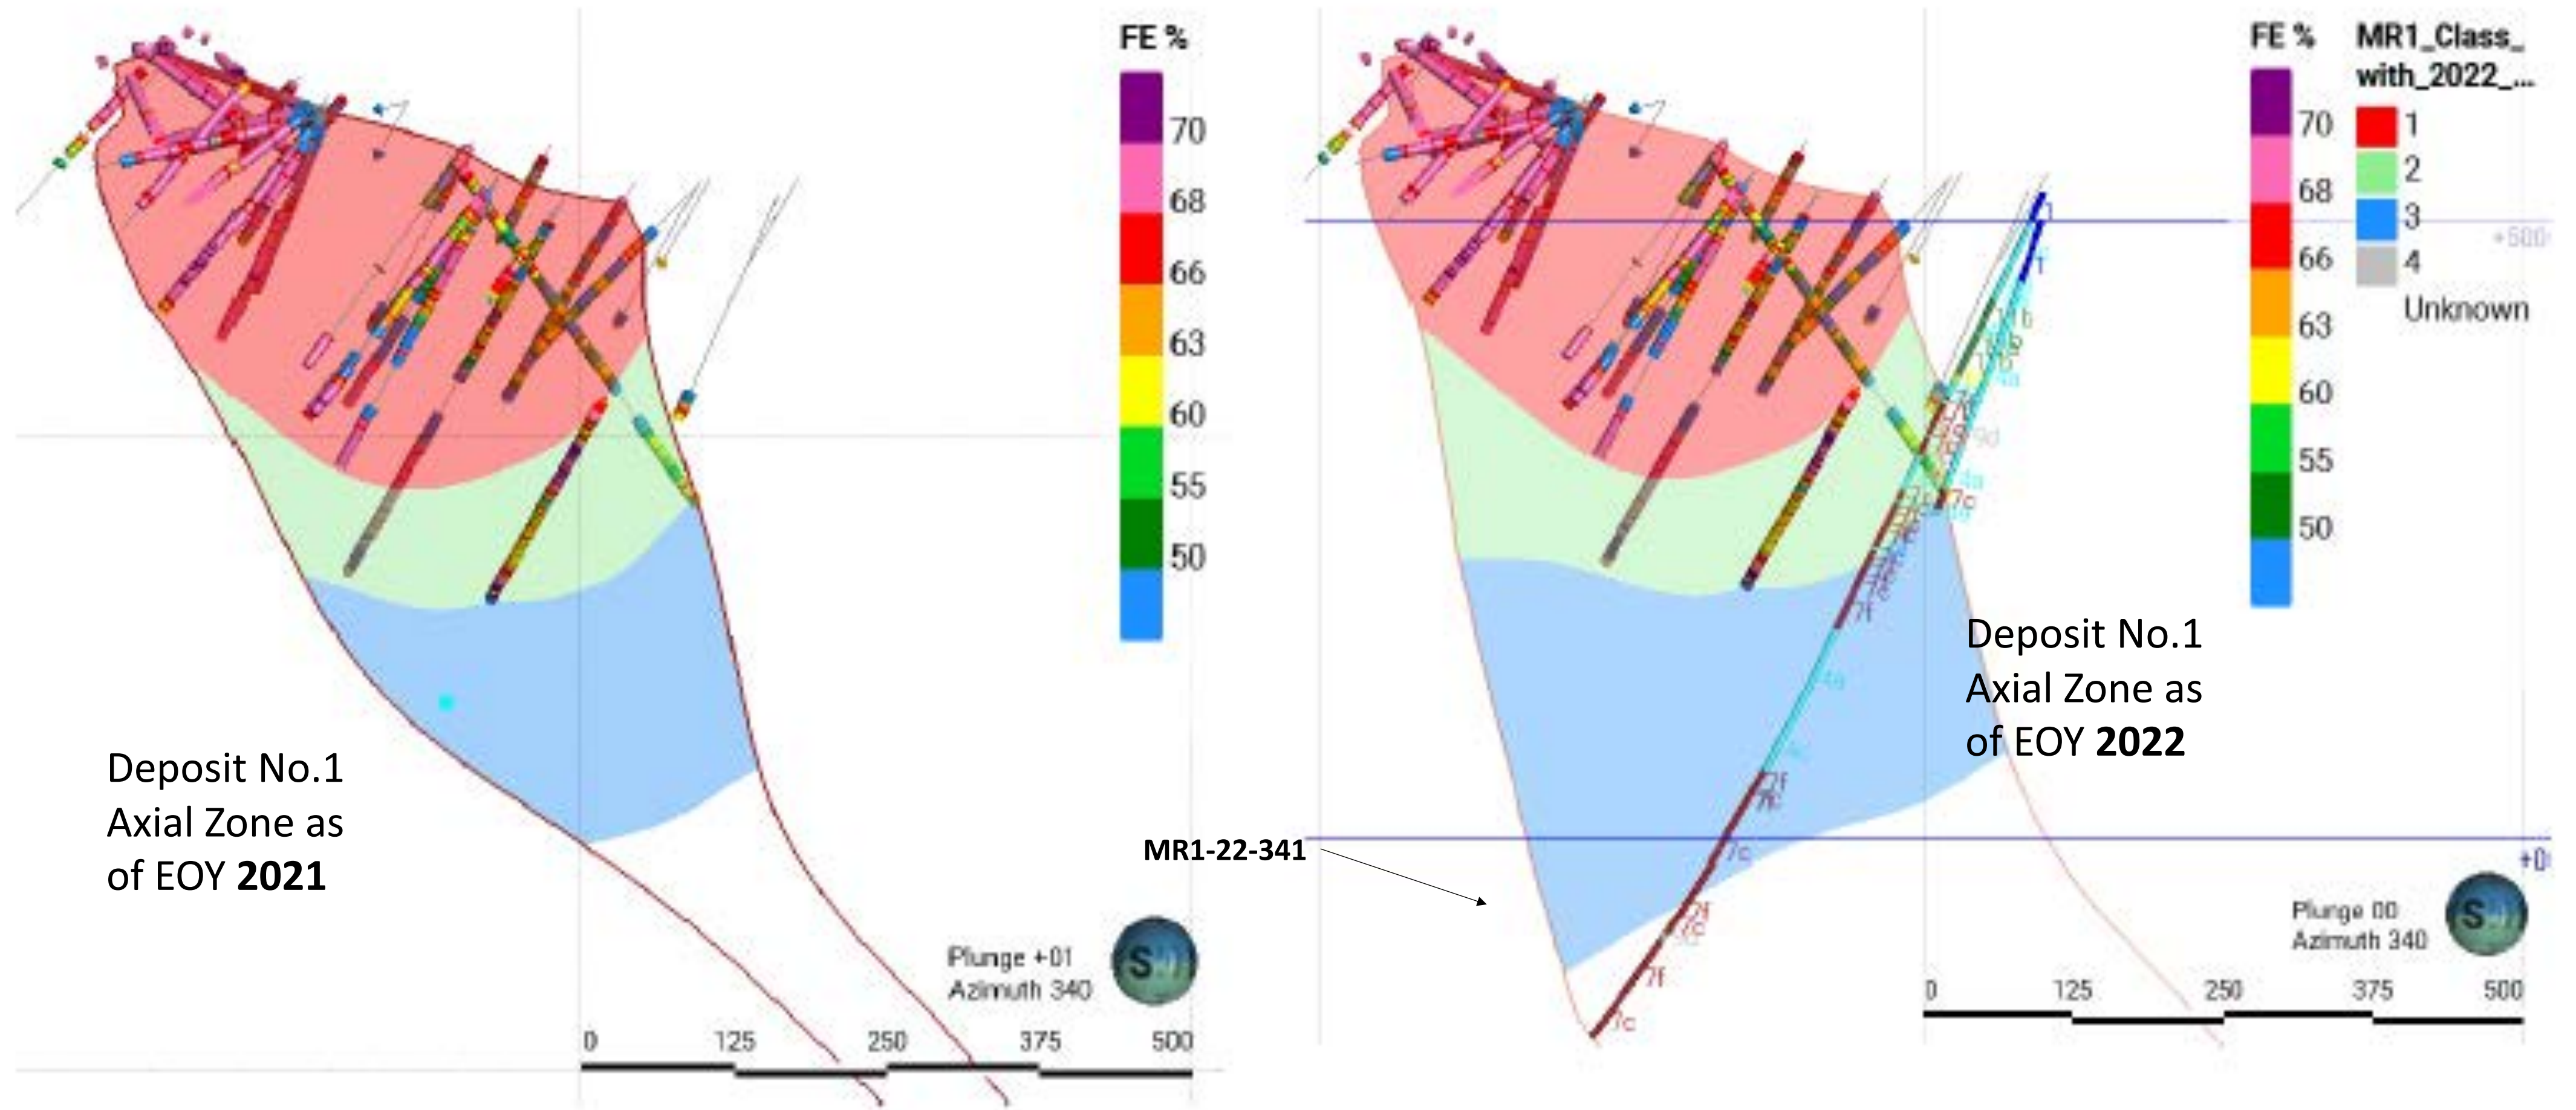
FE %

70
68
66
63
60
55
50

Deposit No.1 Axial Zone as of EOY **2021**

Plunge +01
Azimuth 340

0 125 250 375 500

FE %

70
68
66
63
60
55
50

MR1_Class_with_2022_...

1
2
3
4
Unknown

+500

Deposit No.1 Axial Zone as of EOY **2022**

MR1-22-341

+0

Plunge 00
Azimuth 340

0 125 250 375 500